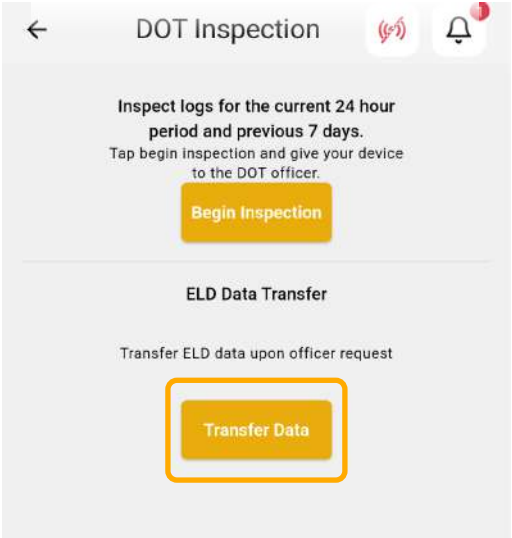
DOT Inspection

Inspect logs for the current 24 hour period and previous 7 days.
Tap begin inspection and give your device to the DOT officer.

Begin Inspection

ELD Data Transfer

Transfer ELD data upon officer request

Transfer Data